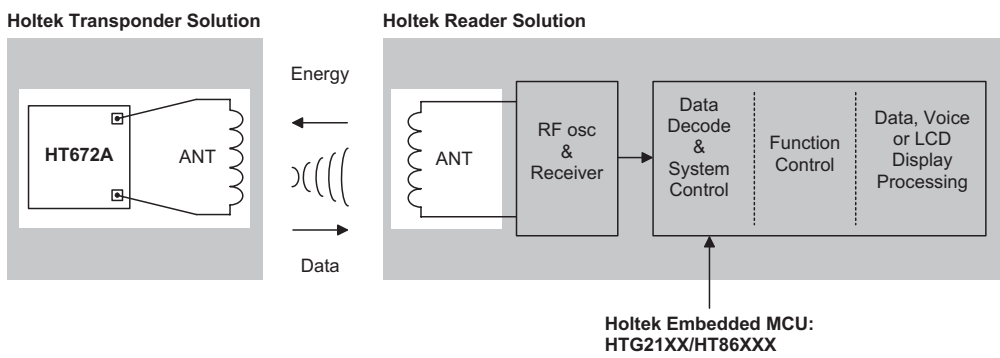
Holtek Transponder Solution

Holtek Reader Solution

HT672A

ANT

Energy

Data

ANT

RF osc & Receiver

Data Decode & System Control

Function Control

Data, Voice or LCD Display Processing

Holtek Embedded MCU: HTG21XX/HT86XXX